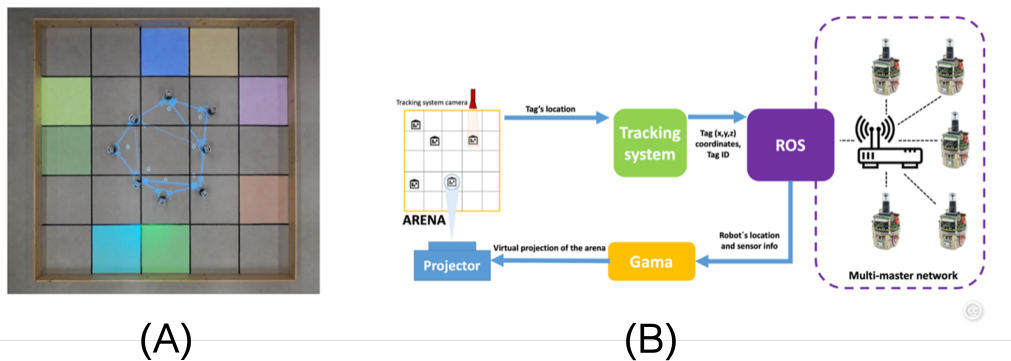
Tracking system camera

Tag's location

Tracking system

Tag (x,y,z) coordinates, Tag ID

ROS

ARENA

Multi-master network

Robot's location and sensor info

Virtual projection of the arena

Projector

Gama

(A)

(B)